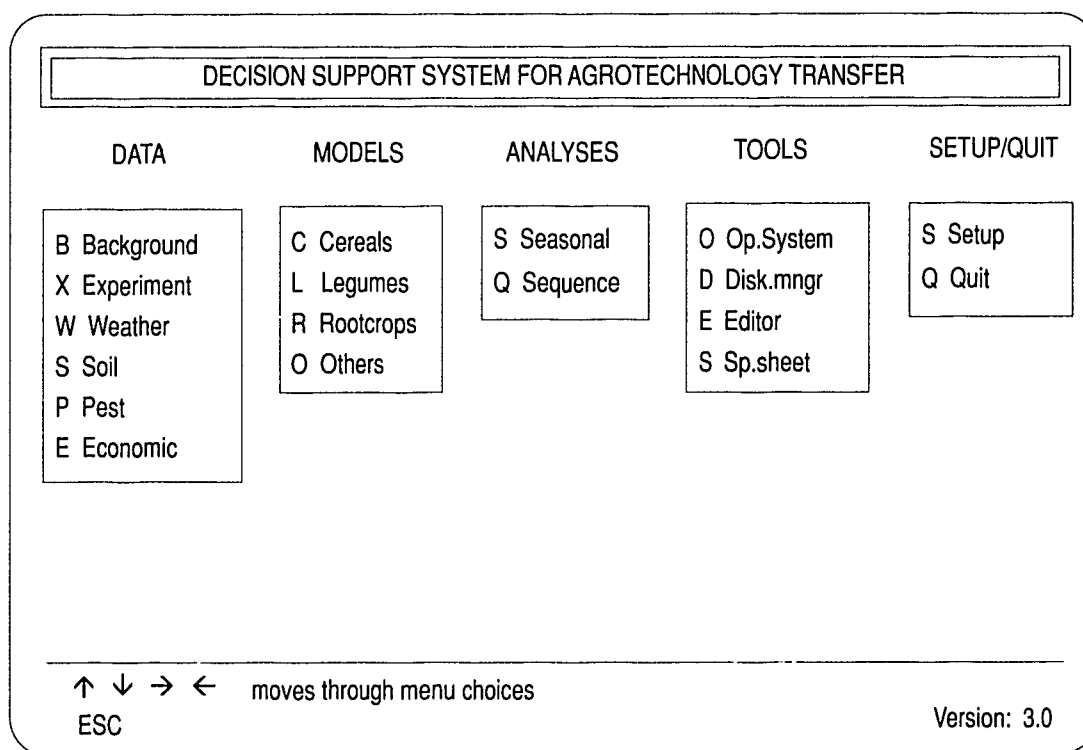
DECISION SUPPORT SYSTEM FOR AGROTECHNOLOGY TRANSFER

DATA

B Background
X Experiment
W Weather
S Soil
P Pest
E Economic

MODELS

C Cereals
L Legumes
R Rootcrops
O Others

ANALYSES

S Seasonal
Q Sequence

TOOLS

O Op.System
D Disk.mngr
E Editor
S Sp.sheet

SETUP/QUIT

S Setup
Q Quit

↑ ↓ → ← moves through menu choices
ESC

Version: 3.0